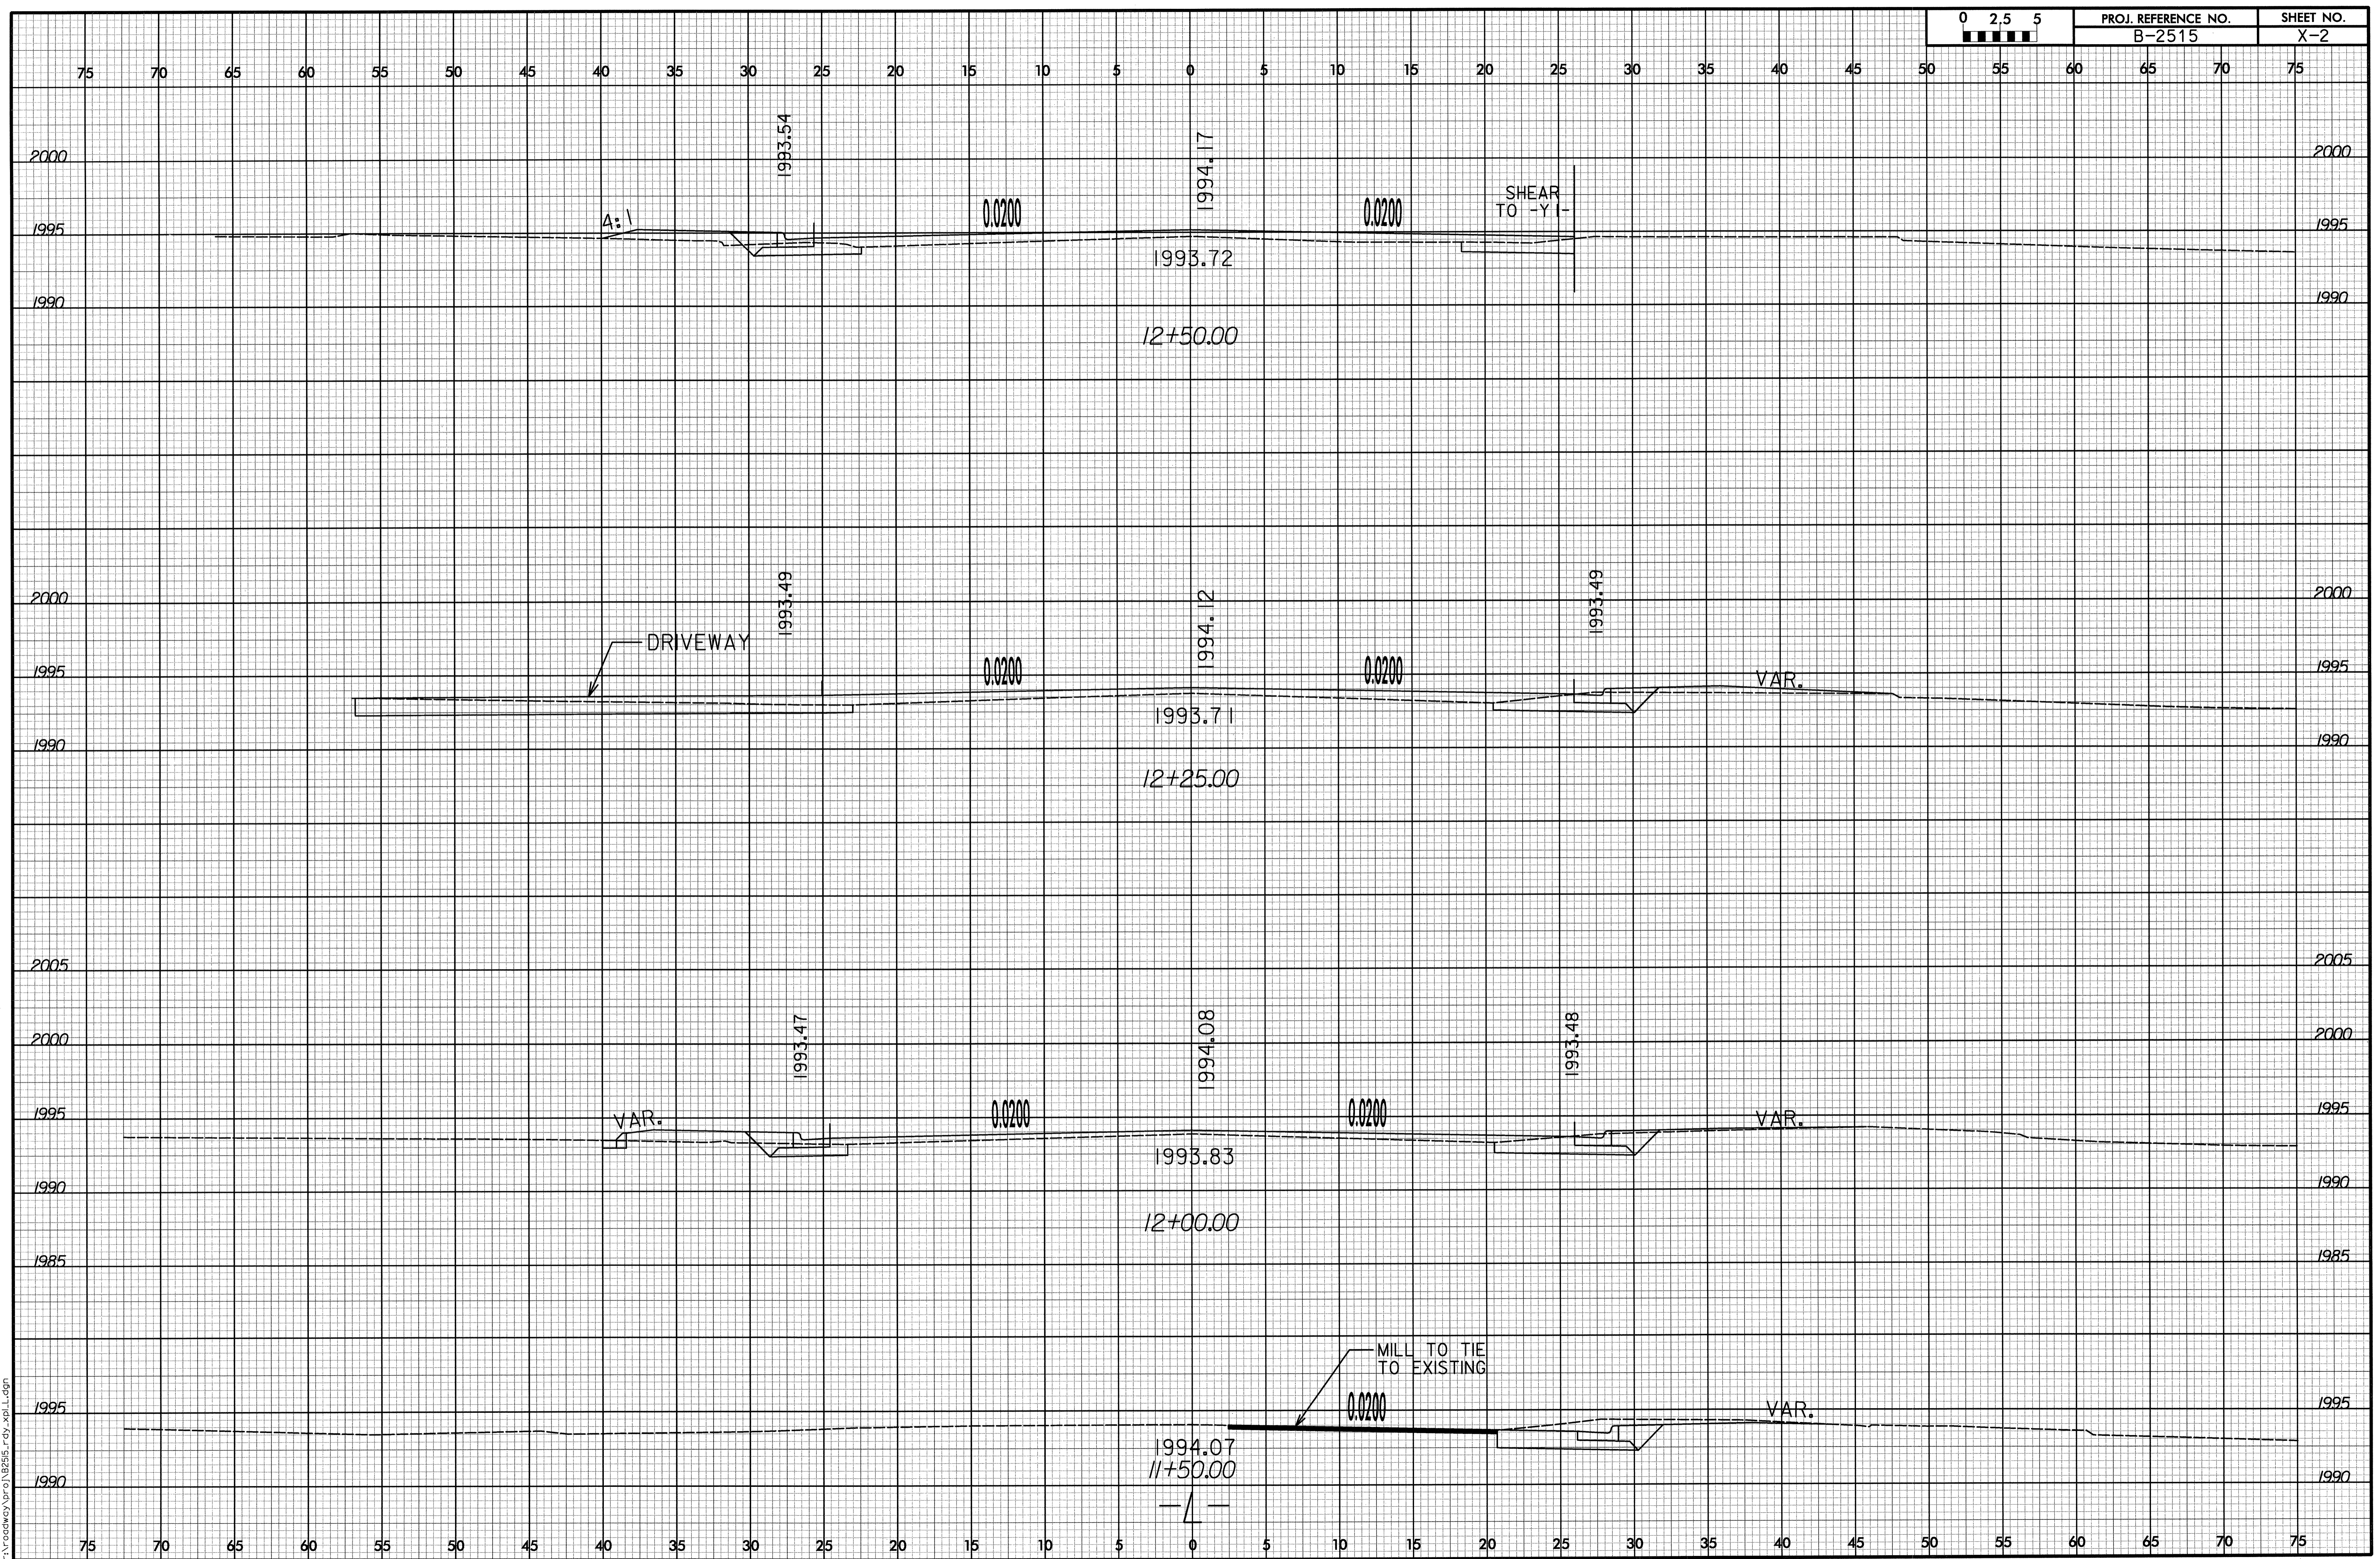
0 2.5 5

| PROJ. REFERENCE NO. | SHEET NO. |
|---|---|
| B-2515 | X-2 |

75 70 65 60 55 50 45 40 35 30 25 20 15 10 5 0 5 10 15 20 25 30 35 40 45 50 55 60 65 70 75

2000 2000
1993.54
1994.17
SHEAR TO -Y1-
4:1
0.0200
0.0200
1995 1995
1993.72
1990 1990
12+50.00

2000 2000
1993.49
1994.12
1993.49
DRIVEWAY
0.0200
0.0200
VAR.
1995 1995
1993.71
1990 1990
12+25.00

2005 2005
2000 2000
1993.47
1994.08
1993.48
VAR.
0.0200
0.0200
VAR.
1995 1995
1993.83
1990 1990
12+00.00
1985 1985

MILL TO TIE TO EXISTING
0.0200
VAR.
1995 1995
1994.07
11+50.00
1990 1990

75 70 65 60 55 50 45 40 35 30 25 20 15 10 5 0 5 10 15 20 25 30 35 40 45 50 55 60 65 70 75

r:\roadway\proj\B2515_rdy_xpl_L.dgn